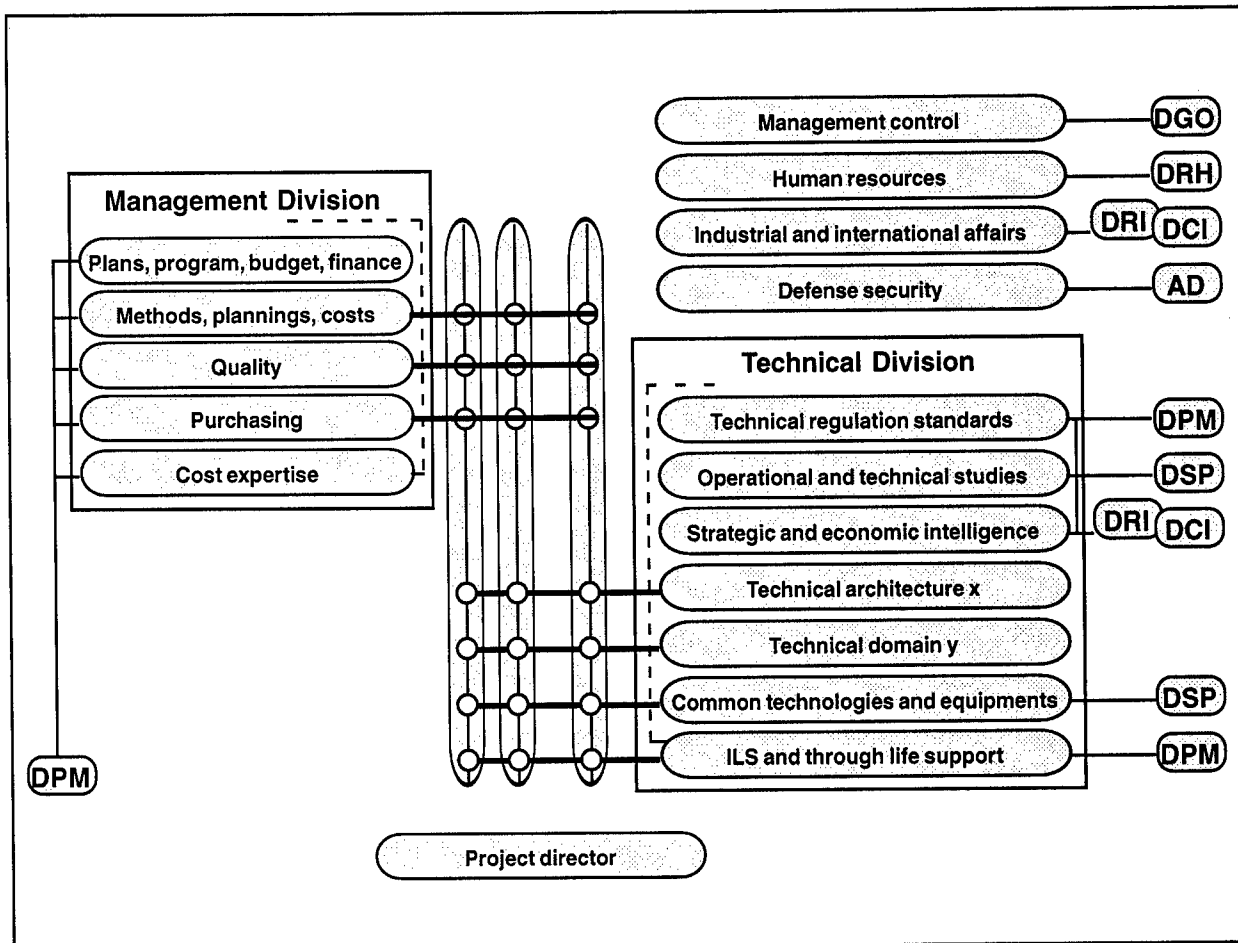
Management control
DGO
Human resources
DRH
Industrial and international affairs
DRI
DCI
Defense security
AD

Management Division
Plans, program, budget, finance
Methods, plannings, costs
Quality
Purchasing
Cost expertise

Technical Division
Technical regulation standards
DPM
Operational and technical studies
DSP
Strategic and economic intelligence
DRI
DCI
Technical architecture x
Technical domain y
Common technologies and equipments
DSP
ILS and through life support
DPM

DPM

Project director